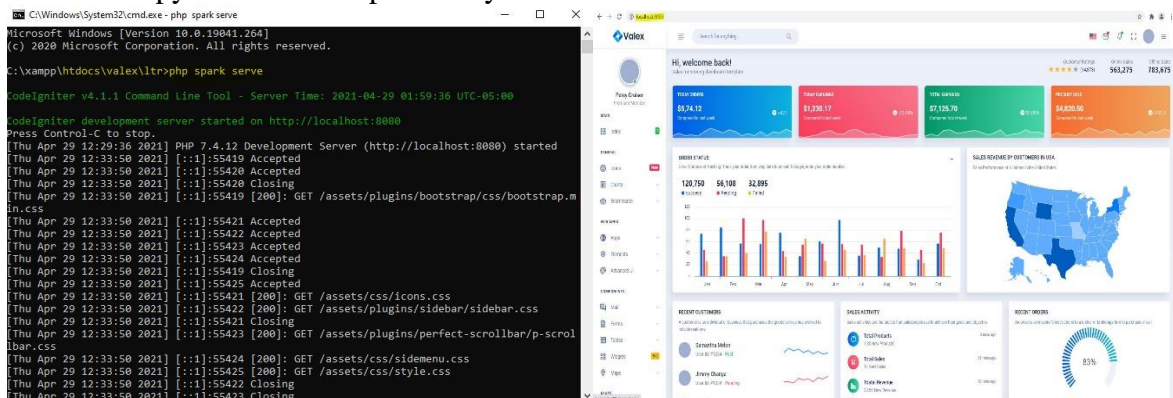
C:\Windows\System32\cmd.exe - php spark serve

Microsoft Windows [Version 10.0.19041.264]
(c) 2020 Microsoft Corporation. All rights reserved.

C:\xampp\htdocs\valex\ltr>php spark serve

CodeIgniter v4.1.1 Command Line Tool - Server Time: 2021-04-29 01:59:36 UTC-05:00

CodeIgniter development server started on http://localhost:8080
Press Control-C to stop.
[Thu Apr 29 12:29:36 2021] PHP 7.4.12 Development Server (http://localhost:8080) started
[Thu Apr 29 12:33:50 2021] [::1]:55419 Accepted
[Thu Apr 29 12:33:50 2021] [::1]:55420 Accepted
[Thu Apr 29 12:33:50 2021] [::1]:55420 Closing
[Thu Apr 29 12:33:50 2021] [::1]:55419 [200]: GET /assets/plugins/bootstrap/css/bootstrap.min.css
[Thu Apr 29 12:33:50 2021] [::1]:55421 Accepted
[Thu Apr 29 12:33:50 2021] [::1]:55422 Accepted
[Thu Apr 29 12:33:50 2021] [::1]:55423 Accepted
[Thu Apr 29 12:33:50 2021] [::1]:55424 Accepted
[Thu Apr 29 12:33:50 2021] [::1]:55419 Closing
[Thu Apr 29 12:33:50 2021] [::1]:55425 Accepted
[Thu Apr 29 12:33:50 2021] [::1]:55421 [200]: GET /assets/css/icons.css
[Thu Apr 29 12:33:50 2021] [::1]:55422 [200]: GET /assets/plugins/sidebar/sidebar.css
[Thu Apr 29 12:33:50 2021] [::1]:55421 Closing
[Thu Apr 29 12:33:50 2021] [::1]:55423 [200]: GET /assets/plugins/perfect-scrollbar/p-scrollbar.css
[Thu Apr 29 12:33:50 2021] [::1]:55424 [200]: GET /assets/css/sidemenu.css
[Thu Apr 29 12:33:50 2021] [::1]:55425 [200]: GET /assets/css/style.css
[Thu Apr 29 12:33:50 2021] [::1]:55422 Closing
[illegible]

Valex
Hi, welcome back!
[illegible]
563,275
783,675
TODAY ORDERS
$5,74.12
TODAY EARNINGS
$1,230.17
TOTAL EARNINGS
$7,125.70
PRODUCT SOLD
$4,820.50
ORDER STATUS
120,750
56,108
32,895
SALES REVENUE BY CUSTOMERS IN USA
RECENT CUSTOMERS
SALES ACTIVITY
RECENT ORDERS
83%